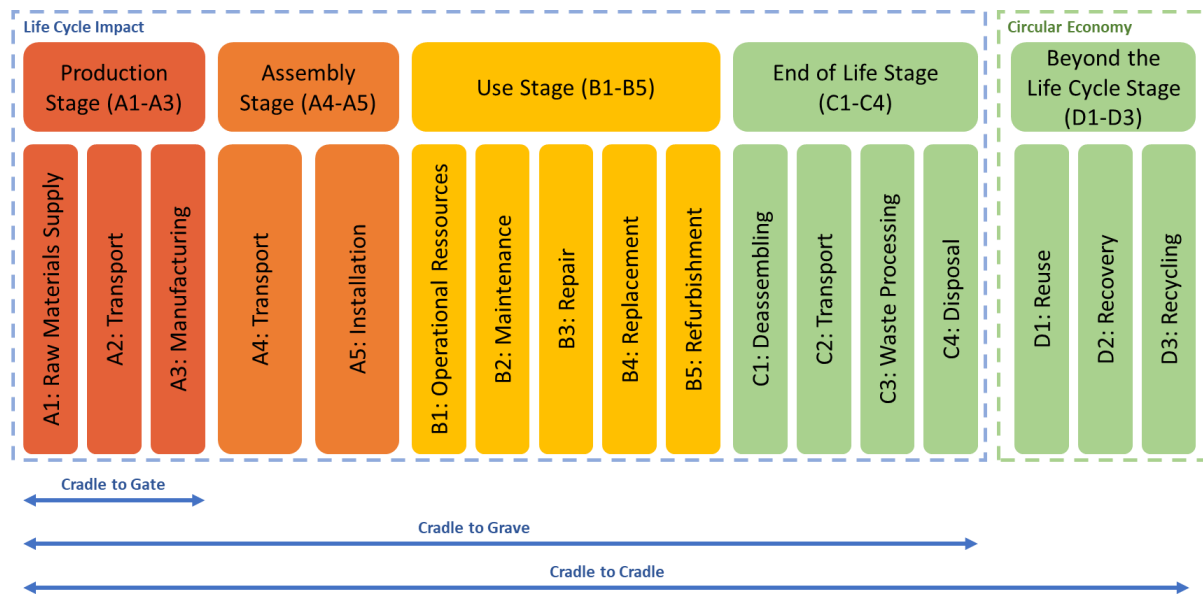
Life Cycle Impact

Production Stage (A1-A3)

A1: Raw Materials Supply

A2: Transport

A3: Manufacturing

Assembly Stage (A4-A5)

A4: Transport

A5: Installation

Use Stage (B1-B5)

B1: Operational Ressources

B2: Maintenance

B3: Repair

B4: Replacement

B5: Refurbishment

End of Life Stage (C1-C4)

C1: Deassembling

C2: Transport

C3: Waste Processing

C4: Disposal

Circular Economy

Beyond the Life Cycle Stage (D1-D3)

D1: Reuse

D2: Recovery

D3: Recycling

Cradle to Gate

Cradle to Grave

Cradle to Cradle